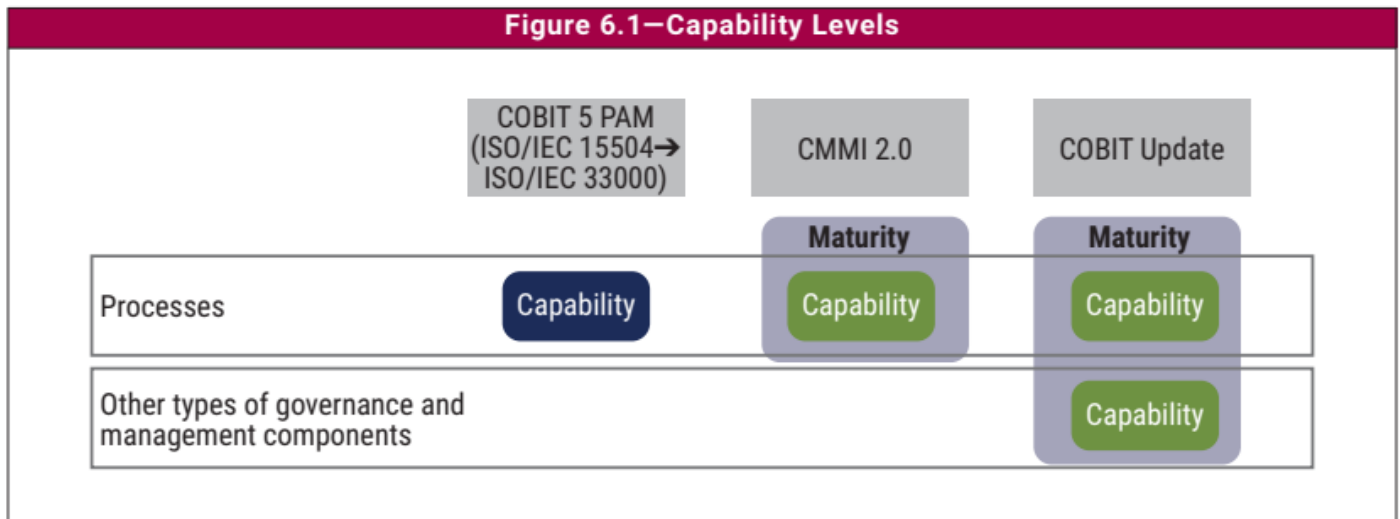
Figure 6.1—Capability Levels

| | COBIT 5 PAM (ISO/IEC 15504→ ISO/IEC 33000) | CMMI 2.0 | COBIT Update |
|---|---|---|---|
| | | Maturity | Maturity |
| Processes | Capability | Capability | Capability |
| Other types of governance and management components | | | Capability |